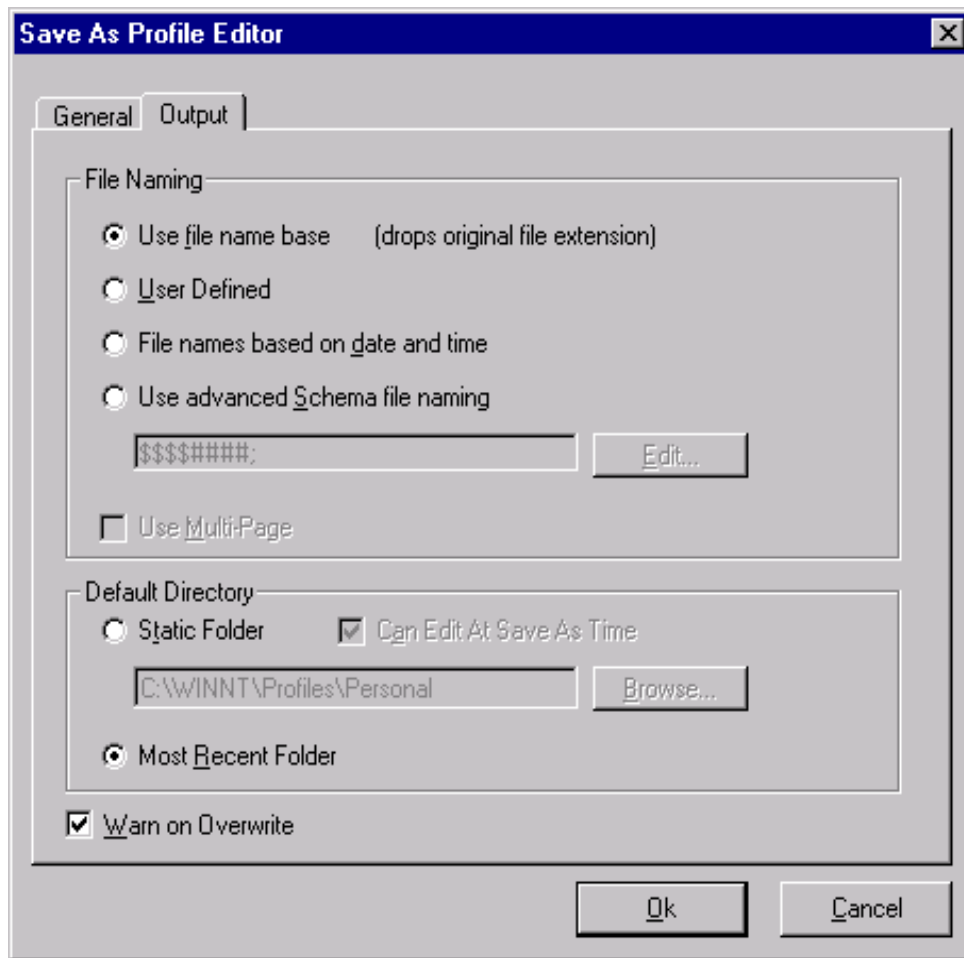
Save As Profile Editor

General | Output

File Naming

Use file name base (drops original file extension)

User Defined

File names based on date and time

Use advanced Schema file naming

$$$$####;

Edit...

Use Multi-Page

Default Directory

Static Folder

Can Edit At Save As Time

C:\WINNT\Profiles\Personal

Browse...

Most Recent Folder

Warn on Overwrite

Ok

Cancel